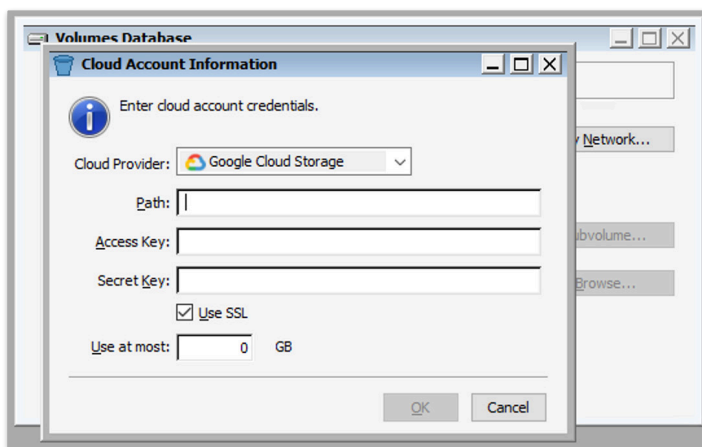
Volumes Database

Cloud Account Information

Enter cloud account credentials.

Cloud Provider: Google Cloud Storage

Path:

Access Key:

Secret Key:

Use SSL

Use at most: 0 GB

OK

Cancel

y Network...

ubvolume...

Browse...